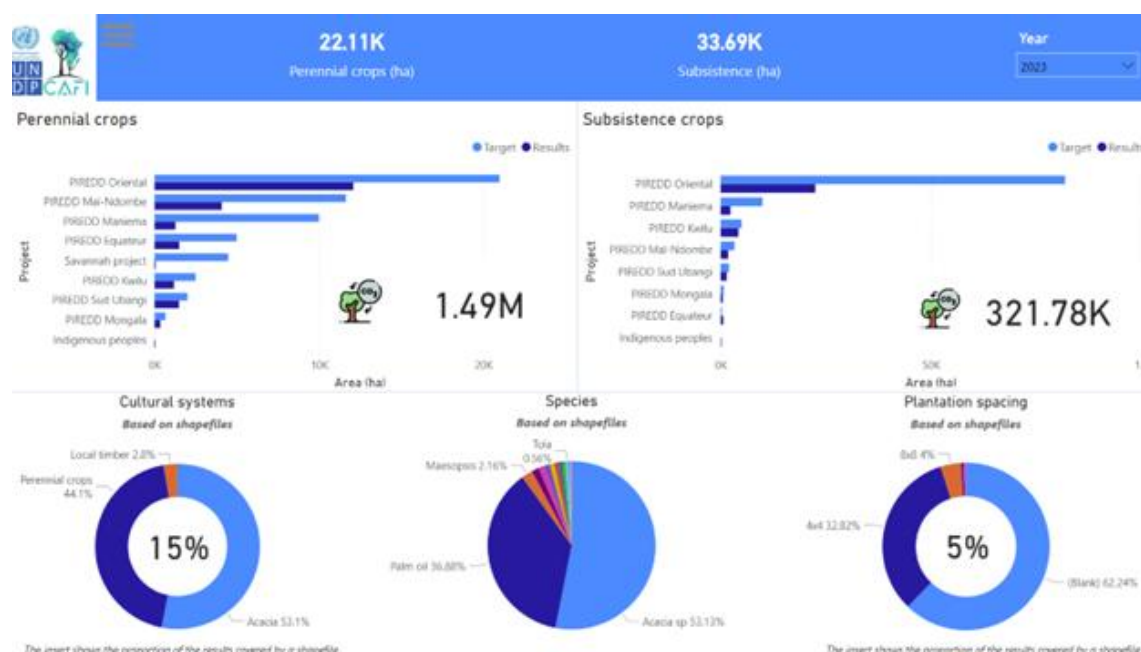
U N D P CAFI

22.11K
Perennial crops (ha)

33.69K
Subsistence (ha)

Year
2023

Perennial crops

Target Results

Project
PIREDD Oriental
PIREDD Mai-Ndombe
PIREDD Maniema
PIREDD Equateur
Savannah project
PIREDD Kwilu
PIREDD Sud Ubangi
PIREDD Mongala
Indigenous peoples

0K 10K 20K
Area (ha)

$CO_2$
1.49M

Subsistence crops

Target Results

Project
PIREDD Oriental
PIREDD Maniema
PIREDD Kwilu
PIREDD Mai-Ndombe
PIREDD Sud Ubangi
PIREDD Mongala
PIREDD Equateur
Indigenous peoples

0K 50K 1
Area (ha)

$CO_2$
321.78K

Cultural systems
Based on shapefiles

Local timber 2.8%
Perennial crops 44.1%
15%
Acacia 53.1%

Species
Based on shapefiles

Tola 0.56%
Maesopsis 2.16%
Palm oil 36.88%
Acacia sp 53.13%

Plantation spacing
Based on shapefiles

8x8 4%
4x4 32.82%
5%
(Blank) 62.24%

The insert shows the proportion of the results covered by a shapefile.

The insert shows the proportion of the results covered by a shapefile.